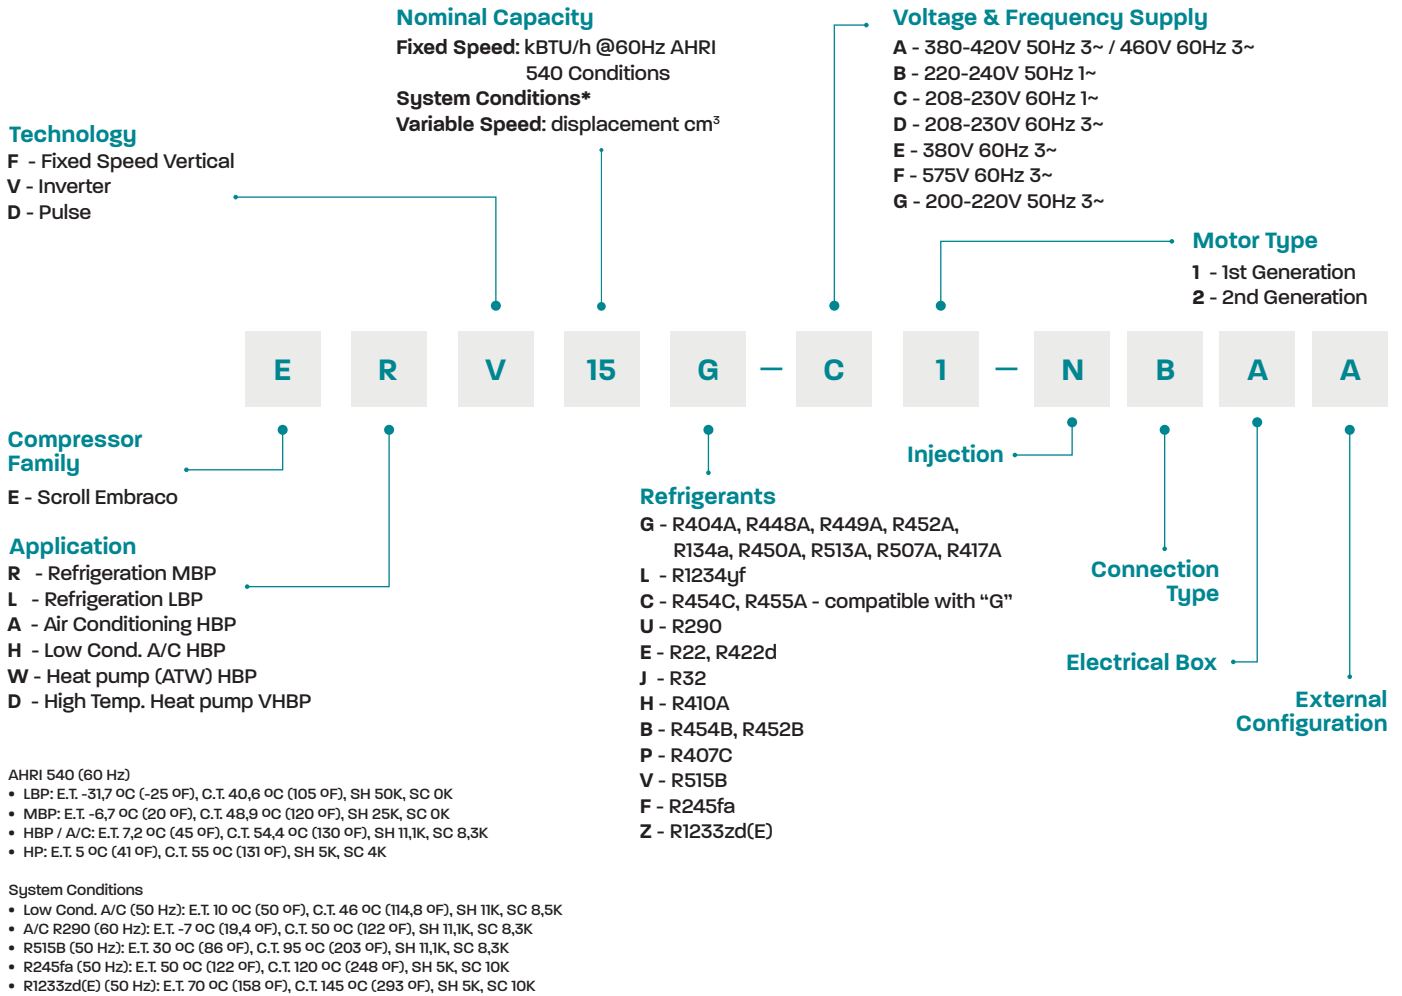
Nominal Capacity
**Fixed Speed:** kBTU/h @60Hz AHRI 540 Conditions
**System Conditions***
**Variable Speed:** displacement cm³

Voltage & Frequency Supply
A - 380-420V 50Hz 3~ / 460V 60Hz 3~
B - 220-240V 50Hz 1~
C - 208-230V 60Hz 1~
D - 208-230V 60Hz 3~
E - 380V 60Hz 3~
F - 575V 60Hz 3~
G - 200-220V 50Hz 3~

Technology
F - Fixed Speed Vertical
V - Inverter
D - Pulse

Motor Type
1 - 1st Generation
2 - 2nd Generation

E R V 15 G — C 1 — N B A A

Compressor Family
E - Scroll Embraco

Injection

Application
R - Refrigeration MBP
L - Refrigeration LBP
A - Air Conditioning HBP
H - Low Cond. A/C HBP
W - Heat pump (ATW) HBP
D - High Temp. Heat pump VHBP

Refrigerants
G - R404A, R448A, R449A, R452A, R134a, R450A, R513A, R507A, R417A
L - R1234yf
C - R454C, R455A - compatible with "G"
U - R290
E - R22, R422d
J - R32
H - R410A
B - R454B, R452B
P - R407C
V - R515B
F - R245fa
Z - R1233zd(E)

Connection Type

Electrical Box

External Configuration

AHRI 540 (60 Hz)
• LBP: E.T. -31,7 ºC (-25 ºF), C.T. 40,6 ºC (105 ºF), SH 50K, SC 0K
• MBP: E.T. -6,7 ºC (20 ºF), C.T. 48,9 ºC (120 ºF), SH 25K, SC 0K
• HBP / A/C: E.T. 7,2 ºC (45 ºF), C.T. 54,4 ºC (130 ºF), SH 11,1K, SC 8,3K
• HP: E.T. 5 ºC (41 ºF), C.T. 55 ºC (131 ºF), SH 5K, SC 4K

System Conditions
• Low Cond. A/C (50 Hz): E.T. 10 ºC (50 ºF), C.T. 46 ºC (114,8 ºF), SH 11K, SC 8,5K
• A/C R290 (60 Hz): E.T. -7 ºC (19,4 ºF), C.T. 50 ºC (122 ºF), SH 11,1K, SC 8,3K
• R515B (50 Hz): E.T. 30 ºC (86 ºF), C.T. 95 ºC (203 ºF), SH 11,1K, SC 8,3K
• R245fa (50 Hz): E.T. 50 ºC (122 ºF), C.T. 120 ºC (248 ºF), SH 5K, SC 10K
• R1233zd(E) (50 Hz): E.T. 70 ºC (158 ºF), C.T. 145 ºC (293 ºF), SH 5K, SC 10K